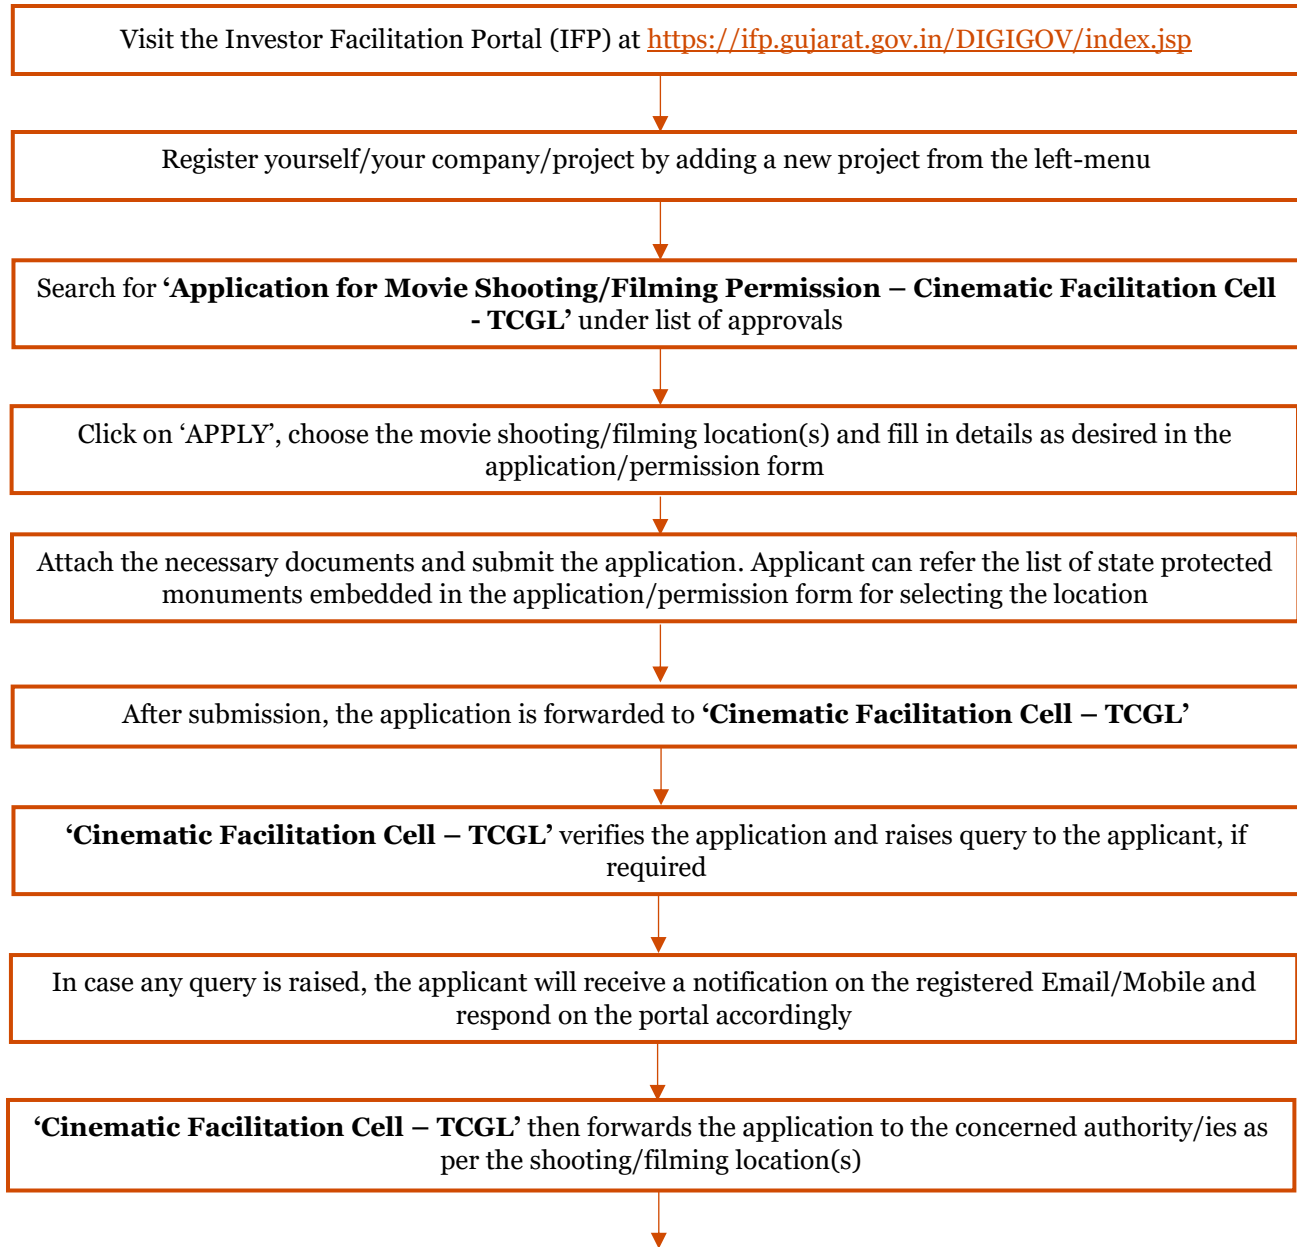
Visit the Investor Facilitation Portal (IFP) at https://ifp.gujarat.gov.in/DIGIGOV/index.jsp

Register yourself/your company/project by adding a new project from the left-menu

Search for **'Application for Movie Shooting/Filming Permission – Cinematic Facilitation Cell - TCGL'** under list of approvals

Click on 'APPLY', choose the movie shooting/filming location(s) and fill in details as desired in the application/permission form

Attach the necessary documents and submit the application. Applicant can refer the list of state protected monuments embedded in the application/permission form for selecting the location

After submission, the application is forwarded to **'Cinematic Facilitation Cell – TCGL'**

**'Cinematic Facilitation Cell – TCGL'** verifies the application and raises query to the applicant, if required

In case any query is raised, the applicant will receive a notification on the registered Email/Mobile and respond on the portal accordingly

**'Cinematic Facilitation Cell – TCGL'** then forwards the application to the concerned authority/ies as per the shooting/filming location(s)